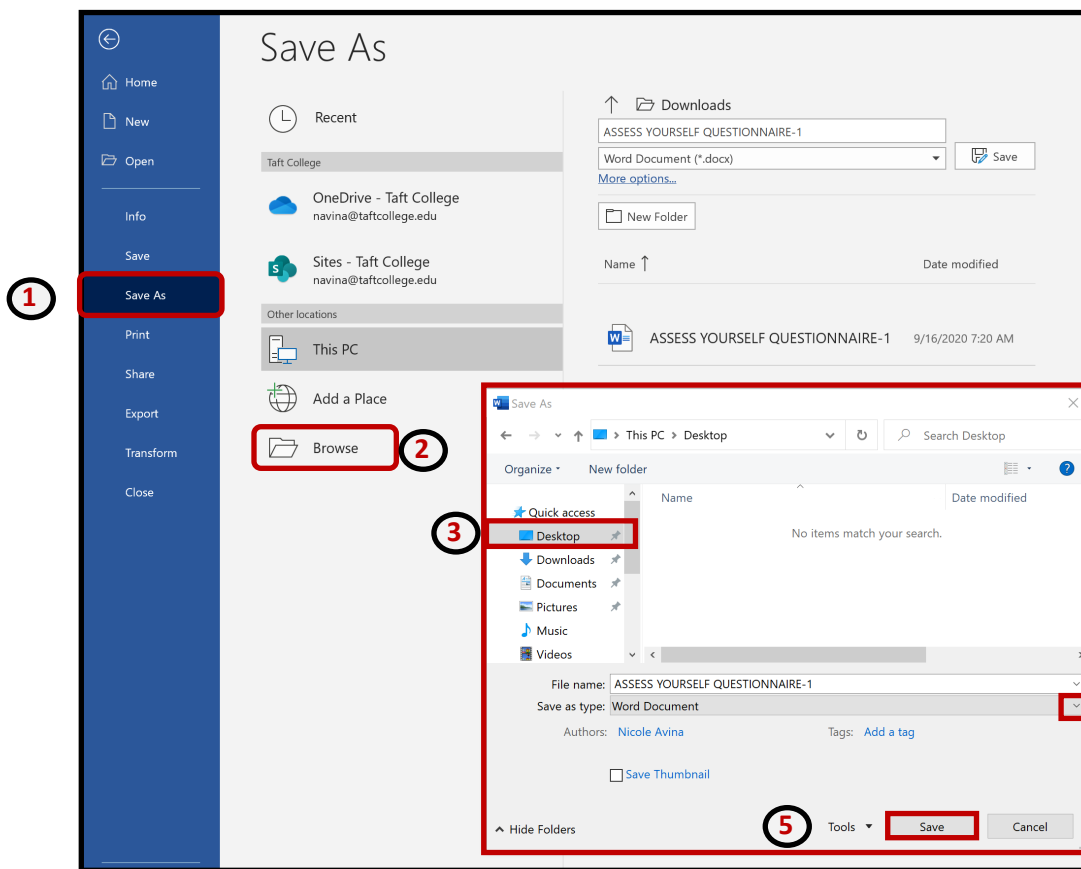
Home
New
Open
Info
Save
Save As
Print
Share
Export
Transform
Close

1

Save As

Recent

Taft College

OneDrive - Taft College
navina@taftcollege.edu

Sites - Taft College
navina@taftcollege.edu

Other locations

This PC

Add a Place

Browse

2

Downloads

ASSESS YOURSELF QUESTIONNAIRE-1

Word Document (*.docx)

Save

More options...

New Folder

Name

Date modified

ASSESS YOURSELF QUESTIONNAIRE-1 9/16/2020 7:20 AM

Save As

This PC > Desktop

Search Desktop

Organize

New folder

Quick access

3

Desktop

Downloads

Documents

Pictures

Music

Videos

Name

Date modified

No items match your search.

File name: ASSESS YOURSELF QUESTIONNAIRE-1

Save as type: Word Document

Authors: Nicole Avina

Tags: Add a tag

Save Thumbnail

Hide Folders

5

Tools

Save

Cancel